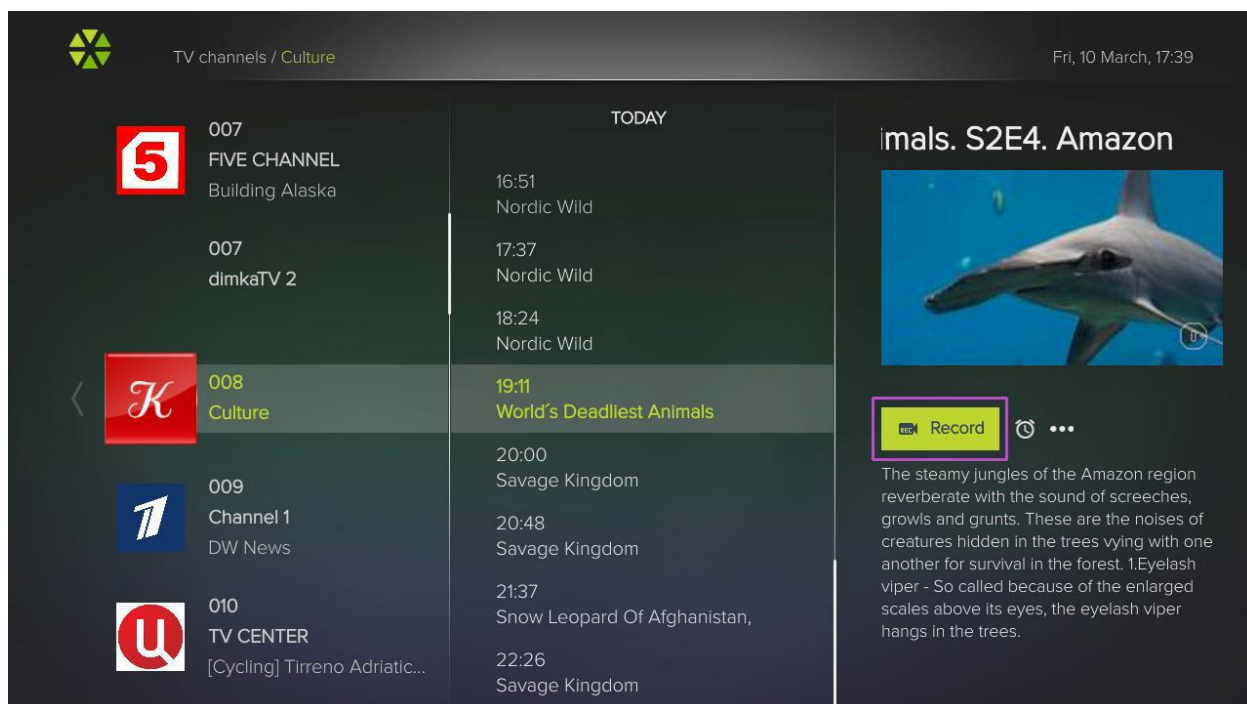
TV channels / Culture

Fri, 10 March, 17:39

5

007
FIVE CHANNEL
Building Alaska

007
dimkaTV 2

K

008
Culture

009
Channel 1
DW News

010
TV CENTER
[Cycling] Tirreno Adriatic...

TODAY

16:51
Nordic Wild

17:37
Nordic Wild

18:24
Nordic Wild

19:11
World´s Deadliest Animals

20:00
Savage Kingdom

20:48
Savage Kingdom

21:37
Snow Leopard Of Afghanistan,

22:26
Savage Kingdom

imals. S2E4. Amazon

REC Record

The steamy jungles of the Amazon region reverberate with the sound of screeches, growls and grunts. These are the noises of creatures hidden in the trees vying with one another for survival in the forest. 1.Eyelash viper - So called because of the enlarged scales above its eyes, the eyelash viper hangs in the trees.